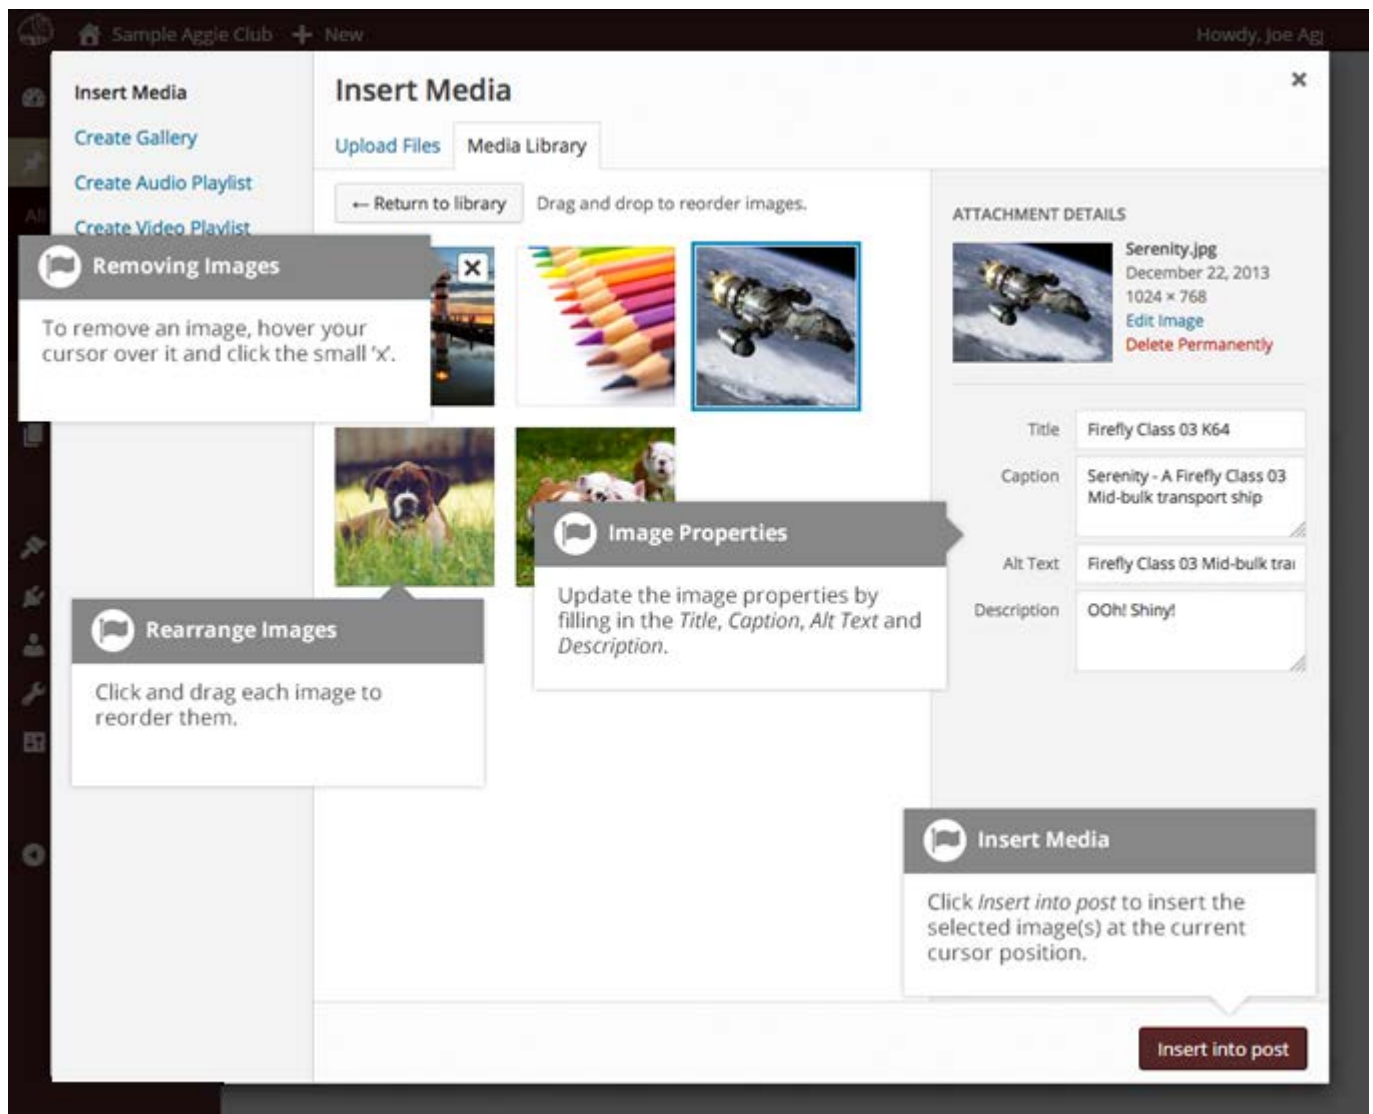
Sample Aggie Club + New Howdy, Joe Agi

Insert Media
Create Gallery
Create Audio Playlist
Create Video Playlist

Insert Media

×

Upload Files Media Library

← Return to library Drag and drop to reorder images.

ATTACHMENT DETAILS

Serenity.jpg
December 22, 2013
1024 × 768
Edit Image
Delete Permanently

Title Firefly Class 03 K64
Caption Serenity - A Firefly Class 03 Mid-bulk transport ship
Alt Text Firefly Class 03 Mid-bulk trai
Description OOh! Shiny!

Removing Images

To remove an image, hover your cursor over it and click the small 'x'.

Image Properties

Update the image properties by filling in the *Title*, *Caption*, *Alt Text* and *Description*.

Rearrange Images

Click and drag each image to reorder them.

Insert Media

Click *Insert into post* to insert the selected image(s) at the current cursor position.

Insert into post